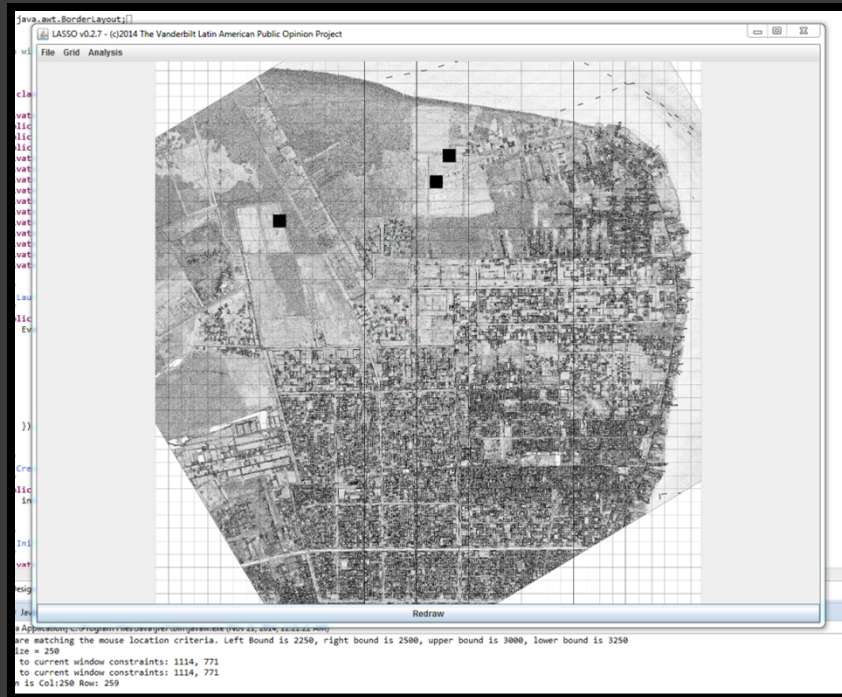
java.awt.BorderLayout;

LASSO v0.2.7 - (c)2014 The Vanderbilt Latin American Public Opinion Project

File Grid Analysis

Redraw

cla
vat
lic
lic
lic
vat
vat
vat
vat
vat
vat
vat
vat
vat
vat
vat

Lau

lic
Ev

})

Cre

lic
in

Ini

vat

esig

Jav

a Application] C:\Program Files\Java\jre7\bin\javaw.exe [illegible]

are matching the mouse location criteria. Left Bound is 2250, right bound is 2500, upper bound is 3000, lower bound is 3250
ize = 250
to current window constraints: 1114, 771
to current window constraints: 1114, 771
n is Col:250 Row: 259